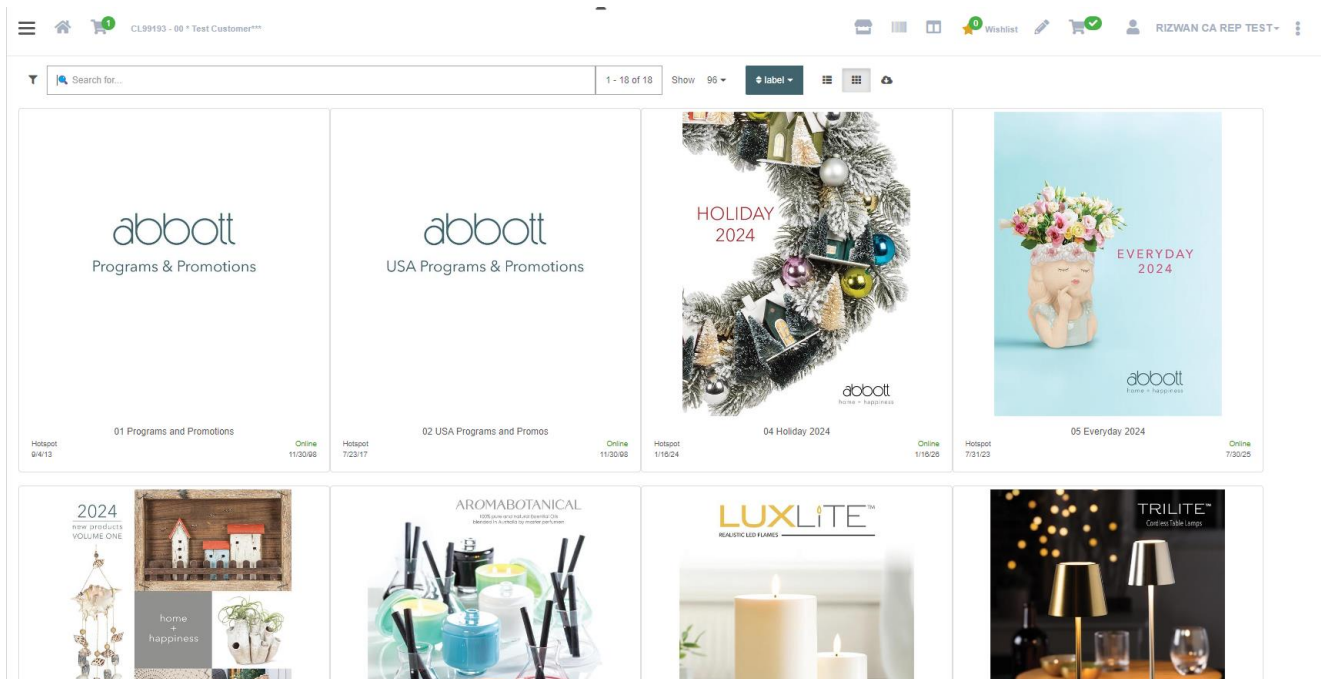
1 CL99193 - 00 * Test Customer***

0 Wishlist RIZWAN CA REP TEST

Search for...

1 - 18 of 18 Show 96 label

abbott
Programs & Promotions

01 Programs and Promotions
Hotspot Online
9/4/13 11/30/98

abbott
USA Programs & Promotions

02 USA Programs and Promos
Hotspot Online
7/23/17 11/30/98

HOLIDAY
2024
abbott
home + happiness

04 Holiday 2024
Hotspot Online
1/16/24 1/16/26

EVERYDAY
2024
abbott
home + happiness

05 Everyday 2024
Hotspot Online
7/31/23 7/30/25

2024
new products
VOLUME ONE
home
+
happiness

AROMABOTANICAL
100% pure and natural essential Oils blended in Australia by master perfumer

LUXLITE™
REALISTIC LED FLAMES

TRILITE™
Cordless Table Lamps